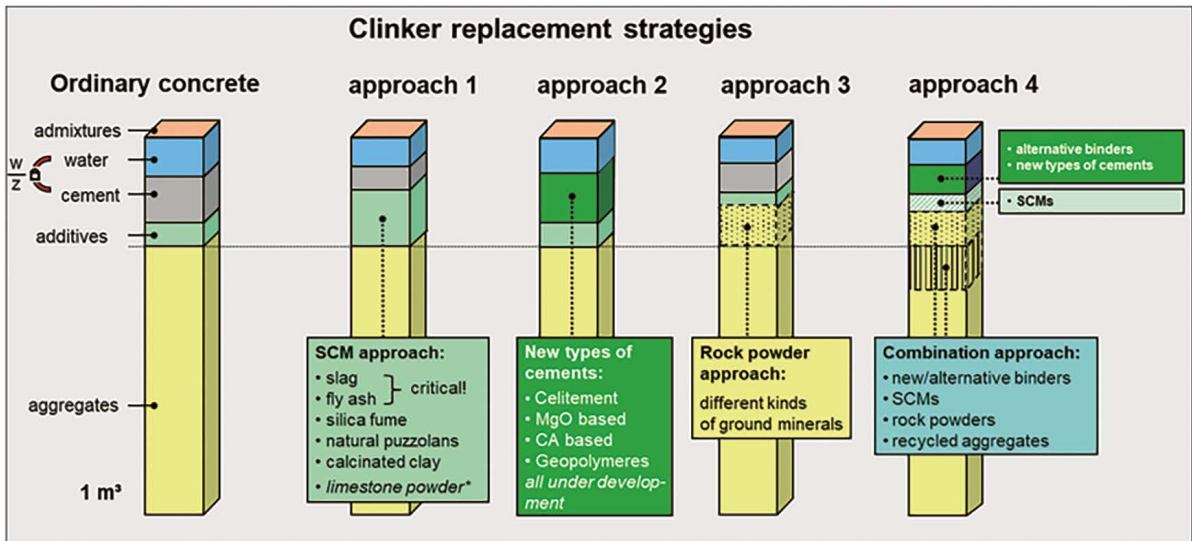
Clinker replacement strategies

Ordinary concrete

approach 1

approach 2

approach 3

approach 4

admixtures
w
z
water
cement
additives
aggregates
1 m³

• alternative binders
• new types of cements

• SCMs

SCM approach:
• slag
• fly ash
critical!
• silica fume
• natural puzzolans
• calcinated clay
• limestone powder*

New types of cements:
• Celitement
• MgO based
• CA based
• Geopolymeres
all under development

Rock powder approach:
different kinds of ground minerals

Combination approach:
• new/alternative binders
• SCMs
• rock powders
• recycled aggregates